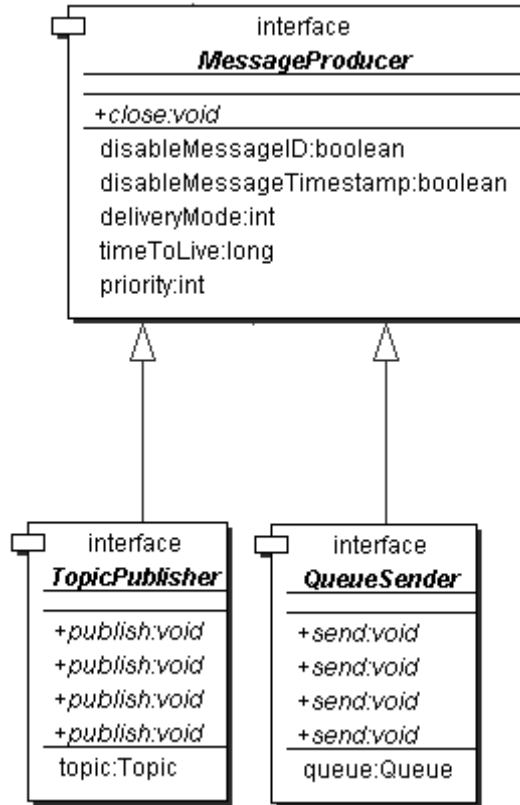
interface
MessageProducer

+close:void
disableMessageID:boolean
disableMessageTimestamp:boolean
deliveryMode:int
timeToLive:long
priority:int

interface
TopicPublisher

+publish:void
+publish:void
+publish:void
+publish:void
topic:Topic

interface
QueueSender

+send:void
+send:void
+send:void
+send:void
queue:Queue